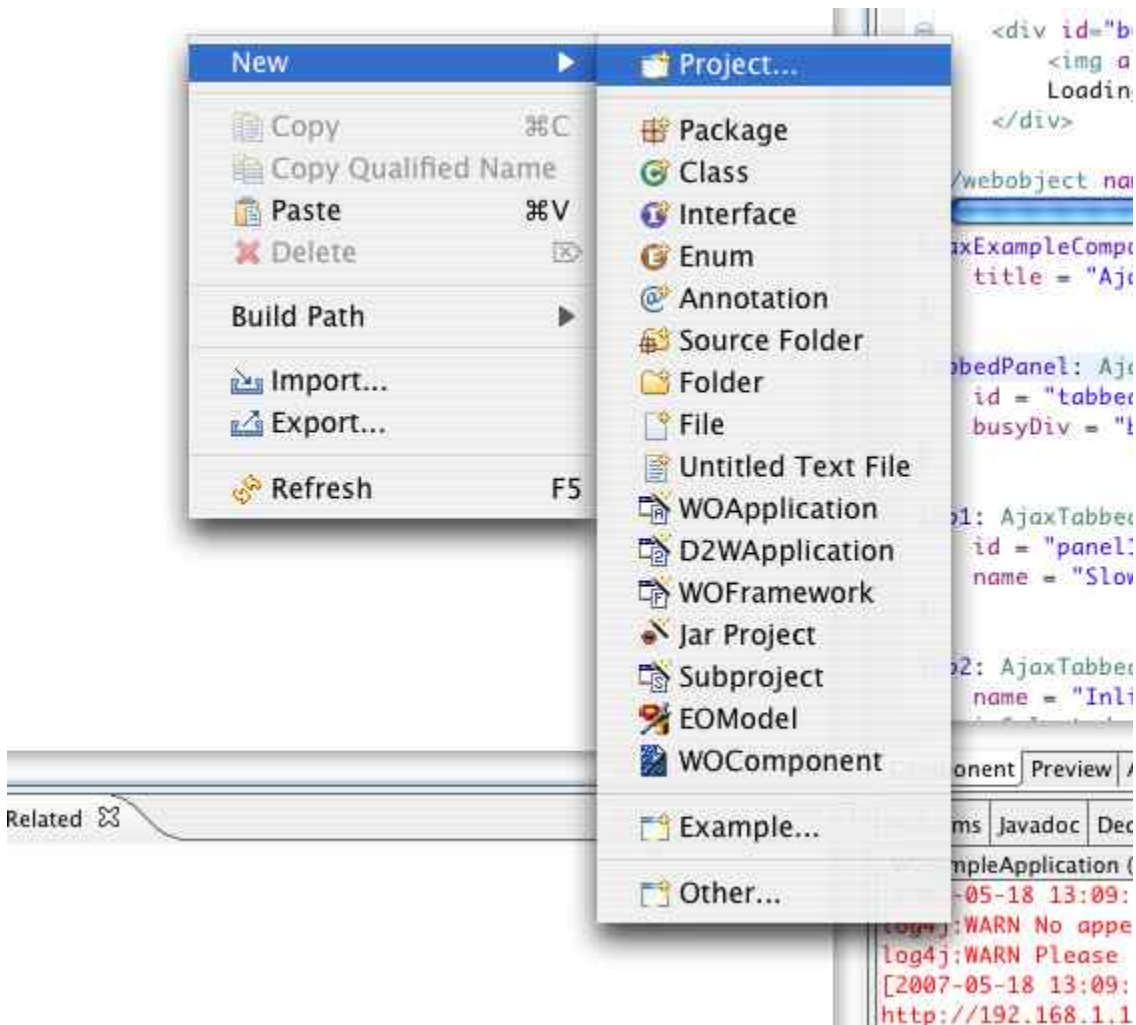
New
Copy ⌘C
Copy Qualified Name
Paste ⌘V
Delete
Build Path
Import...
Export...
Refresh F5

Project...
Package
Class
Interface
Enum
Annotation
Source Folder
Folder
File
Untitled Text File
WOApplication
D2WApplication
WOFramework
Jar Project
Subproject
EOModel
WOComponent
Example...
Other...

<div id="b
<img a
Loadin
</div>
/webobject na
xExampleCompo
title = "Aj
bedPanel: Aj
id = "tabbe
busyDiv = "
1: AjaxTabbe
id = "panel
name = "Slo
2: AjaxTabbe
name = "Inl
onent Preview
ms Javadoc De
pleApplication
-05-18 13:09:
log4j:WARN No appe
log4j:WARN Please
[2007-05-18 13:09:
http://192.168.1.1

Related